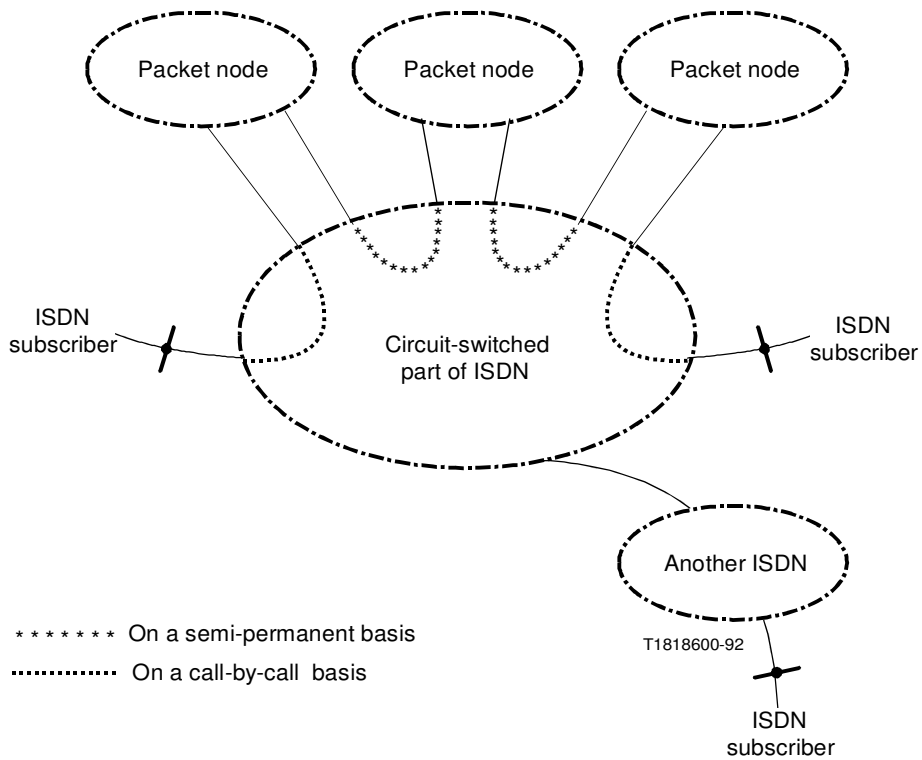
Packet node

Packet node

Packet node

ISDN subscriber

Circuit-switched part of ISDN

ISDN subscriber

Another ISDN

\* \* \* \* \* \* \* On a semi-permanent basis

.............. On a call-by-call basis

T1818600-92

ISDN subscriber